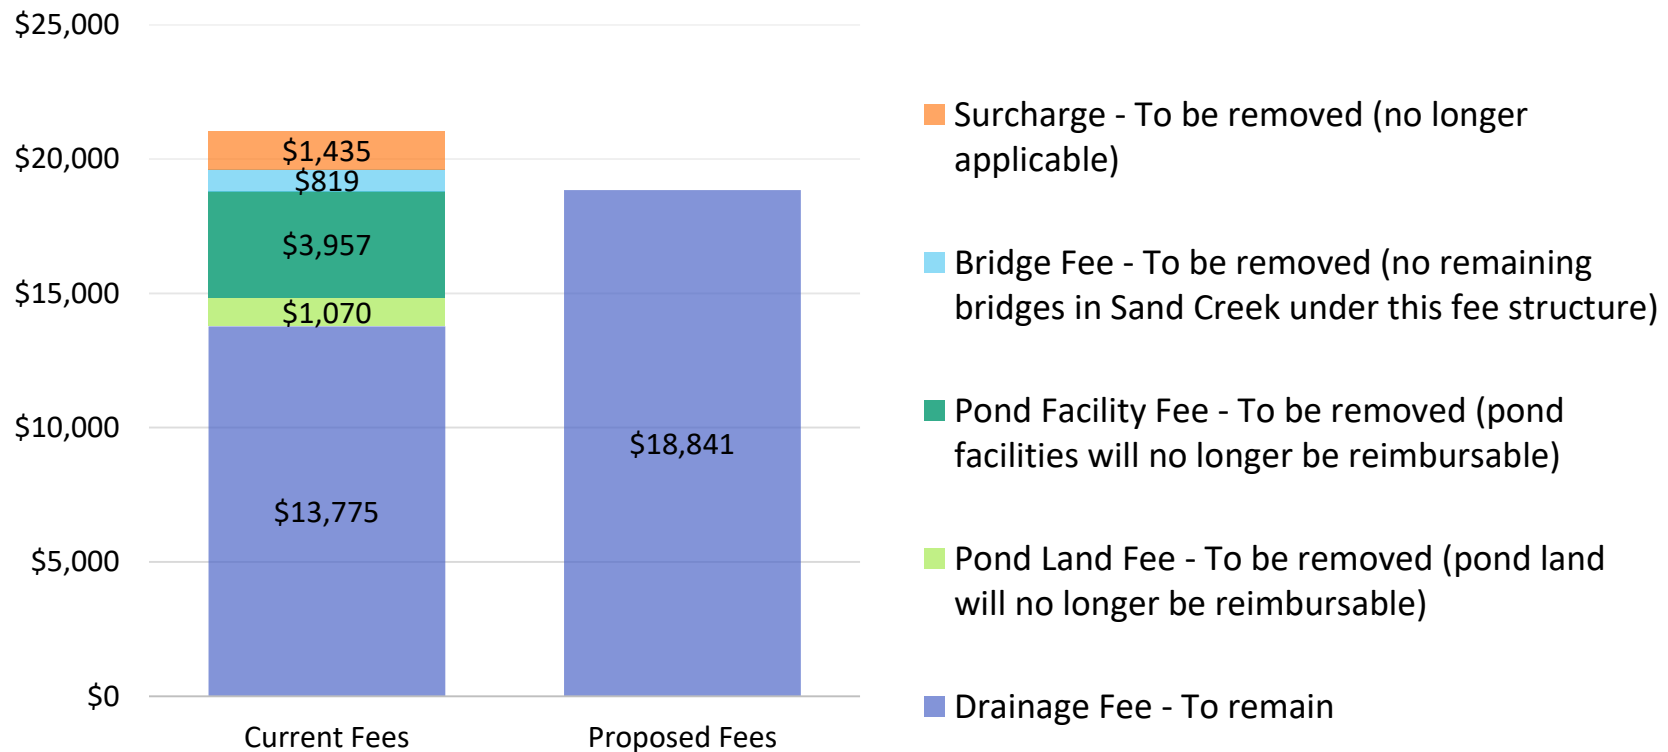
$25,000
$20,000
$15,000
$10,000
$5,000
$0

$1,435
$819
$3,957
$1,070
$13,775

$18,841

Current Fees
Proposed Fees

Surcharge - To be removed (no longer applicable)

Bridge Fee - To be removed (no remaining bridges in Sand Creek under this fee structure)

Pond Facility Fee - To be removed (pond facilities will no longer be reimbursable)

Pond Land Fee - To be removed (pond land will no longer be reimbursable)

Drainage Fee - To remain